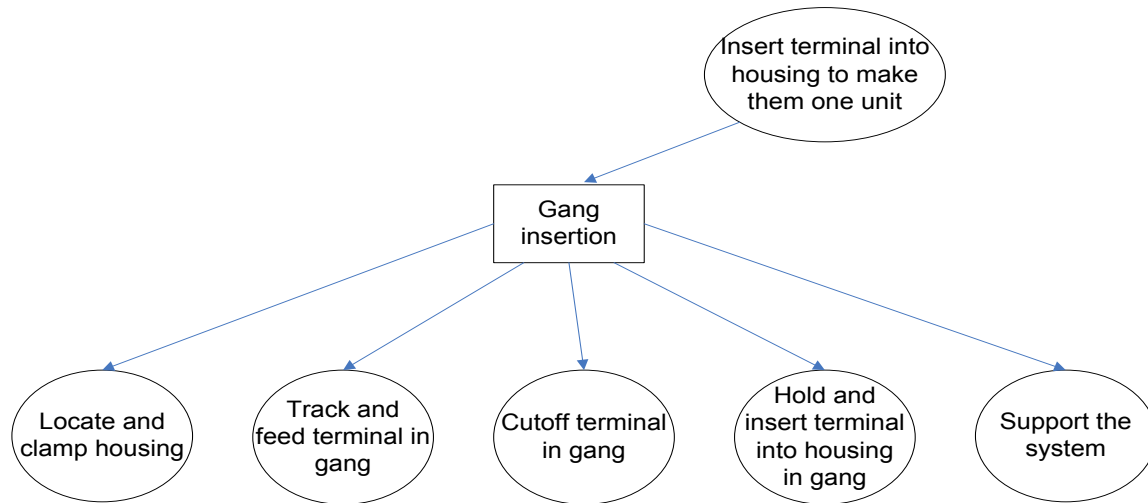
Insert terminal into housing to make them one unit

Gang insertion

Locate and clamp housing

Track and feed terminal in gang

Cutoff terminal in gang

Hold and insert terminal into housing in gang

Support the system